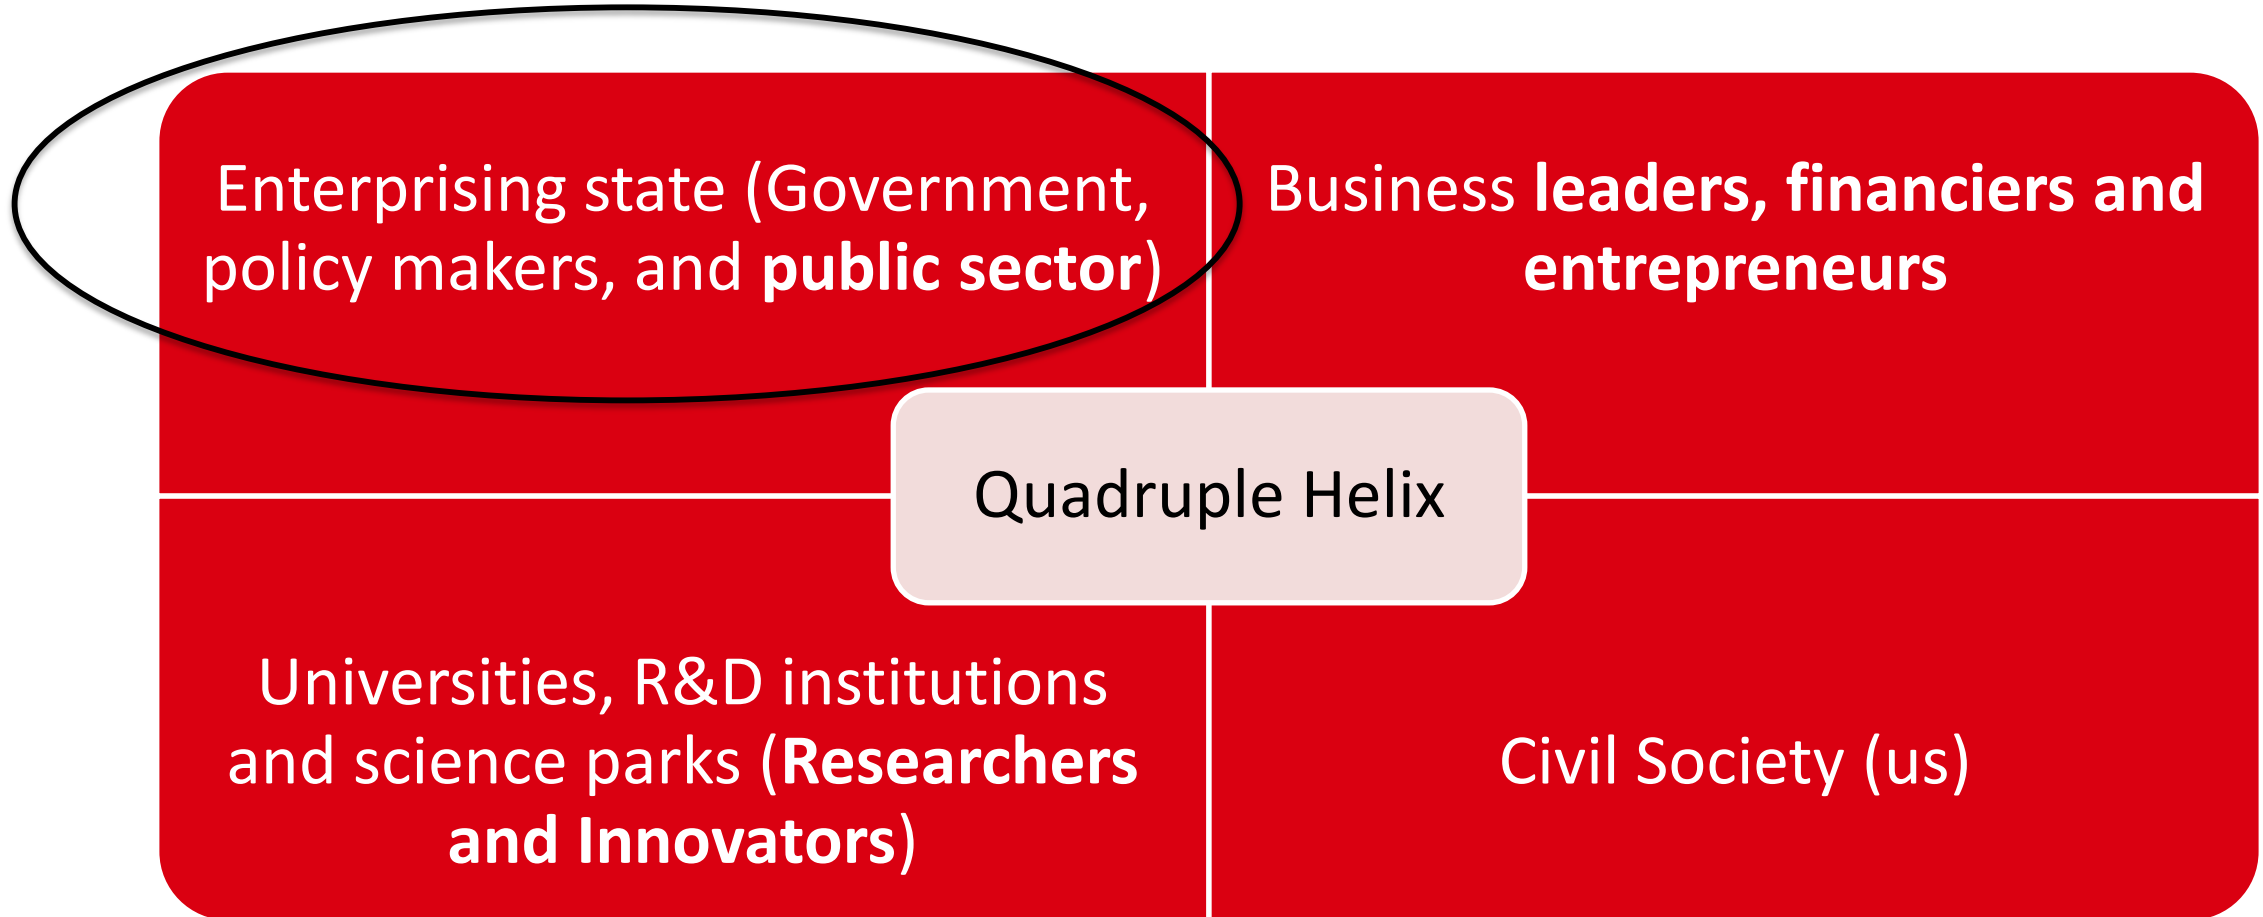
Enterprising state (Government, policy makers, and public sector)

Business leaders, financiers and entrepreneurs

Quadruple Helix

Universities, R&D institutions and science parks (Researchers and Innovators)

Civil Society (us)